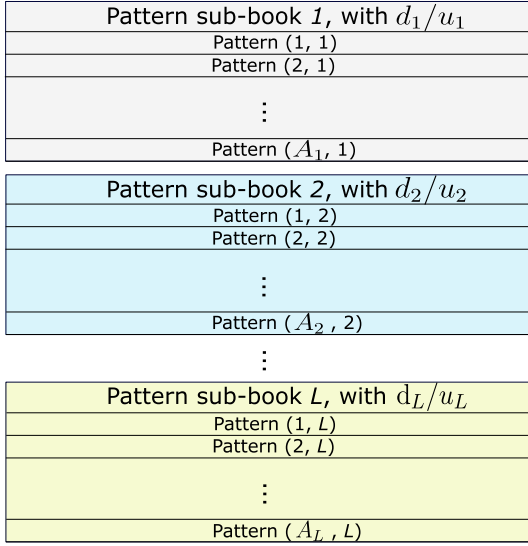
Pattern sub-book *1*, with $d_1/u_1$

Pattern (1, 1)

Pattern (2, 1)

⋮

Pattern ($A_1$, 1)

Pattern sub-book *2*, with $d_2/u_2$

Pattern (1, 2)

Pattern (2, 2)

⋮

Pattern ($A_2$ , 2)

⋮

Pattern sub-book *L*, with $\mathrm{d}_L/u_L$

Pattern (1, *L*)

Pattern (2, *L*)

⋮

Pattern ($A_L$ , *L*)